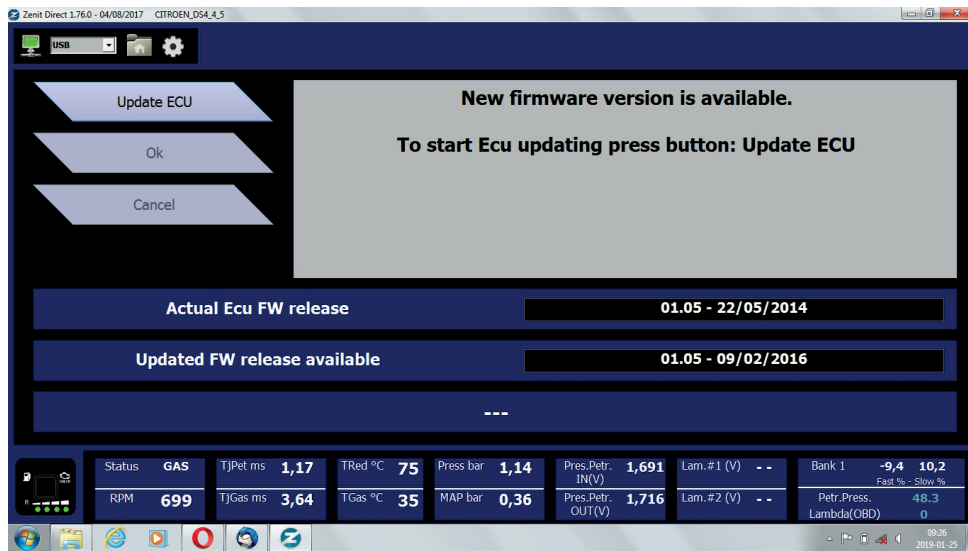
Zenit Direct 1.76.0 - 04/08/2017 CITROEN_DS4_4_5

USB

Update ECU

Ok

Cancel

New firmware version is available.

To start Ecu updating press button: Update ECU

Actual Ecu FW release

01.05 - 22/05/2014

Updated FW release available

01.05 - 09/02/2016

---

Status GAS

RPM 699

TjPet ms 1,17

TjGas ms 3,64

TRed °C 75

TGas °C 35

Press bar 1,14

MAP bar 0,36

Pres.Petr. IN(V) 1,691

Pres.Petr. OUT(V) 1,716

Lam.#1 (V) - -

Lam.#2 (V) - -

Bank 1 -9,4 10,2

Fast % - Slow %

Petr.Press. 48.3

Lambda(OBD) 0

09:26
2019-01-25